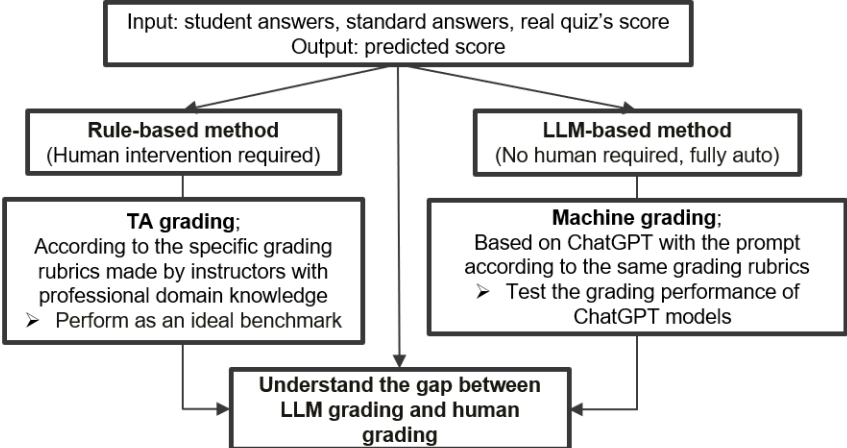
Input: student answers, standard answers, real quiz's score
Output: predicted score

**Rule-based method**
(Human intervention required)

**LLM-based method**
(No human required, fully auto)

**TA grading**;
According to the specific grading rubrics made by instructors with professional domain knowledge
➢ Perform as an ideal benchmark

**Machine grading**;
Based on ChatGPT with the prompt according to the same grading rubrics
➢ Test the grading performance of ChatGPT models

**Understand the gap between LLM grading and human grading**